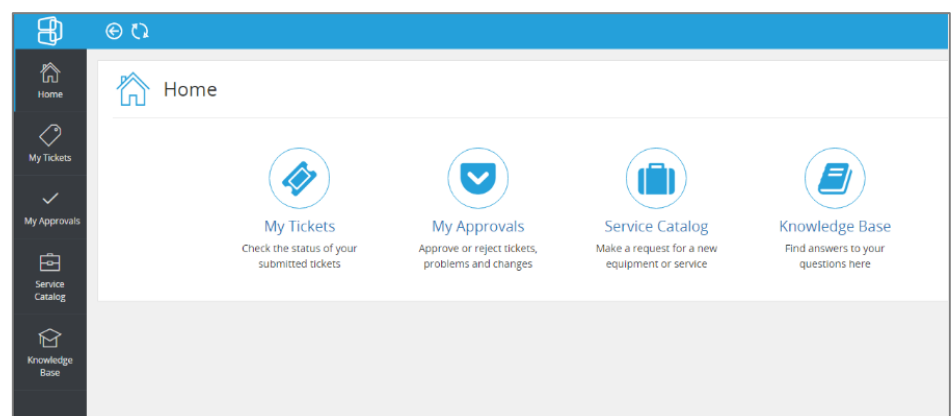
Home

My Tickets

My Approvals

Service Catalog

Knowledge Base

Home

My Tickets
Check the status of your submitted tickets

My Approvals
Approve or reject tickets, problems and changes

Service Catalog
Make a request for a new equipment or service

Knowledge Base
Find answers to your questions here